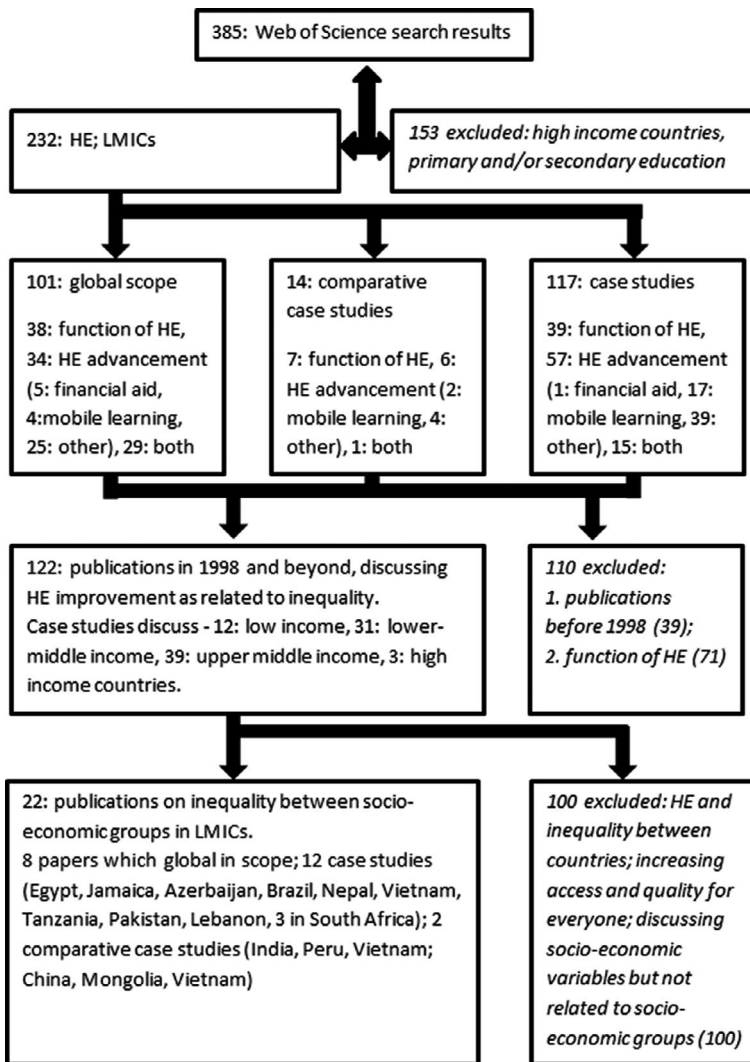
385: Web of Science search results

232: HE; LMICs

153 excluded: high income countries, primary and/or secondary education

101: global scope

38: function of HE, 34: HE advancement (5: financial aid, 4:mobile learning, 25: other), 29: both

14: comparative case studies

7: function of HE, 6: HE advancement (2: mobile learning, 4: other), 1: both

117: case studies

39: function of HE, 57: HE advancement (1: financial aid, 17: mobile learning, 39: other), 15: both

122: publications in 1998 and beyond, discussing HE improvement as related to inequality.
Case studies discuss - 12: low income, 31: lower-middle income, 39: upper middle income, 3: high income countries.

110 excluded:
1. publications before 1998 (39);
2. function of HE (71)

22: publications on inequality between socio-economic groups in LMICs.
8 papers which global in scope; 12 case studies (Egypt, Jamaica, Azerbaijan, Brazil, Nepal, Vietnam, Tanzania, Pakistan, Lebanon, 3 in South Africa); 2 comparative case studies (India, Peru, Vietnam; China, Mongolia, Vietnam)

100 excluded: HE and inequality between countries; increasing access and quality for everyone; discussing socio-economic variables but not related to socio-economic groups (100)